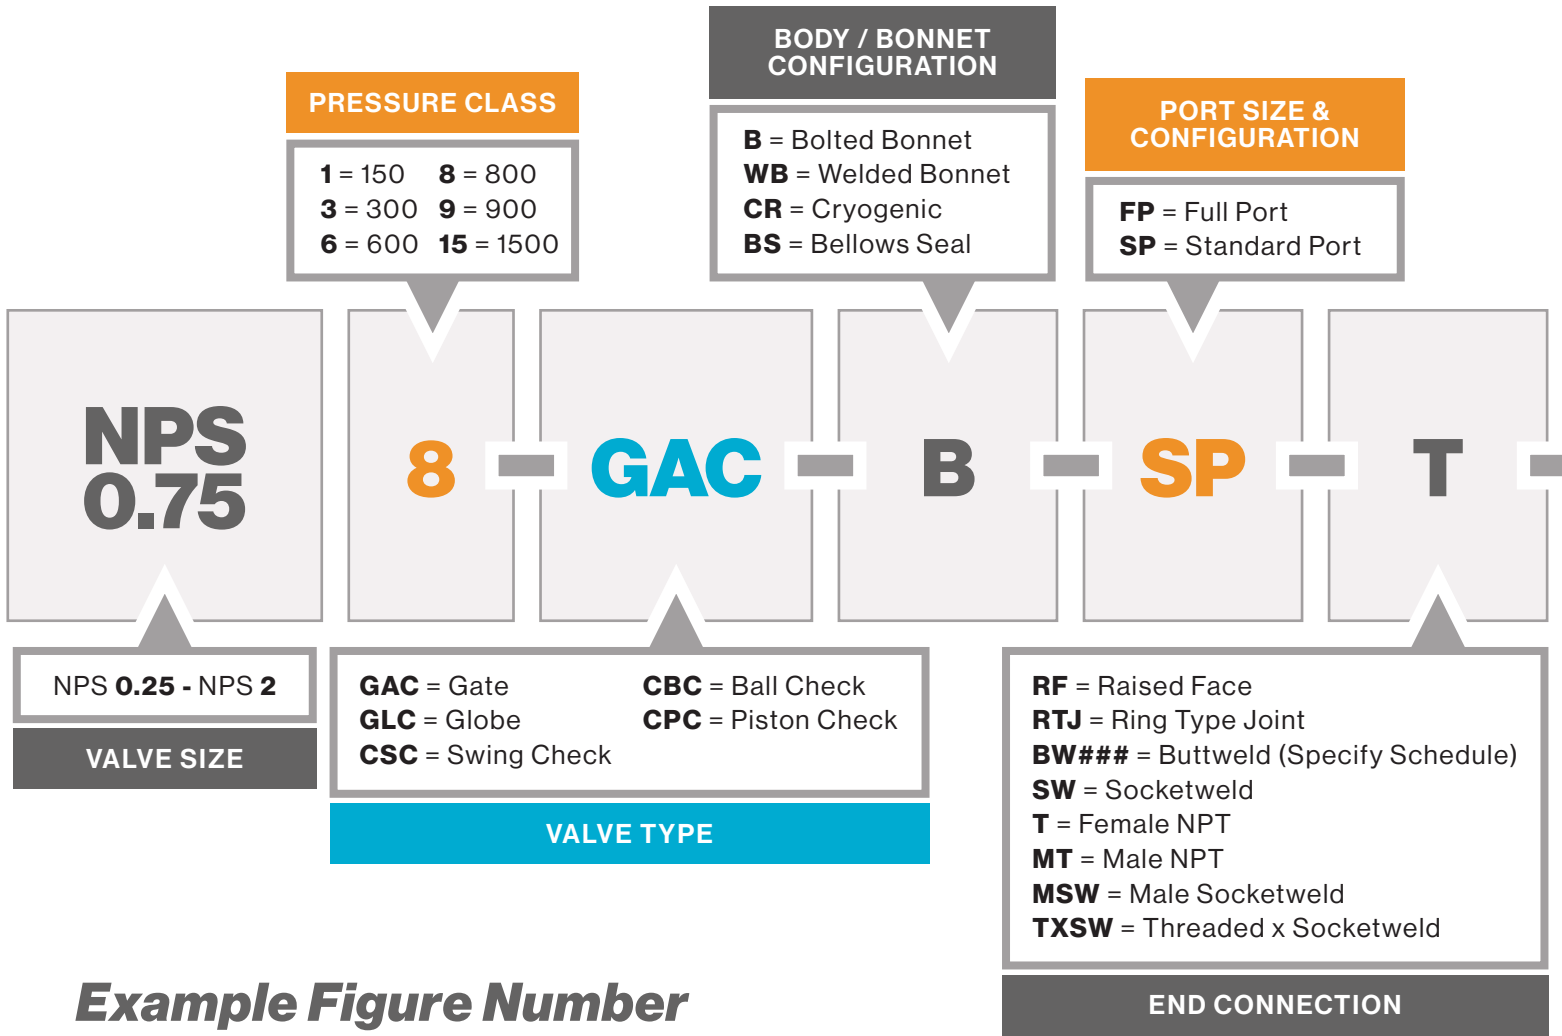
BODY / BONNET CONFIGURATION

B = Bolted Bonnet
WB = Welded Bonnet
CR = Cryogenic
BS = Bellows Seal

PRESSURE CLASS

1 = 150   8 = 800
3 = 300   9 = 900
6 = 600   15 = 1500

PORT SIZE & CONFIGURATION

FP = Full Port
SP = Standard Port

NPS 0.75

8 - GAC - B - SP - T -

NPS 0.25 - NPS 2

VALVE SIZE

GAC = Gate
GLC = Globe
CSC = Swing Check
CBC = Ball Check
CPC = Piston Check

VALVE TYPE

RF = Raised Face
RTJ = Ring Type Joint
BW### = Buttweld (Specify Schedule)
SW = Socketweld
T = Female NPT
MT = Male NPT
MSW = Male Socketweld
TXSW = Threaded x Socketweld

END CONNECTION

Example Figure Number